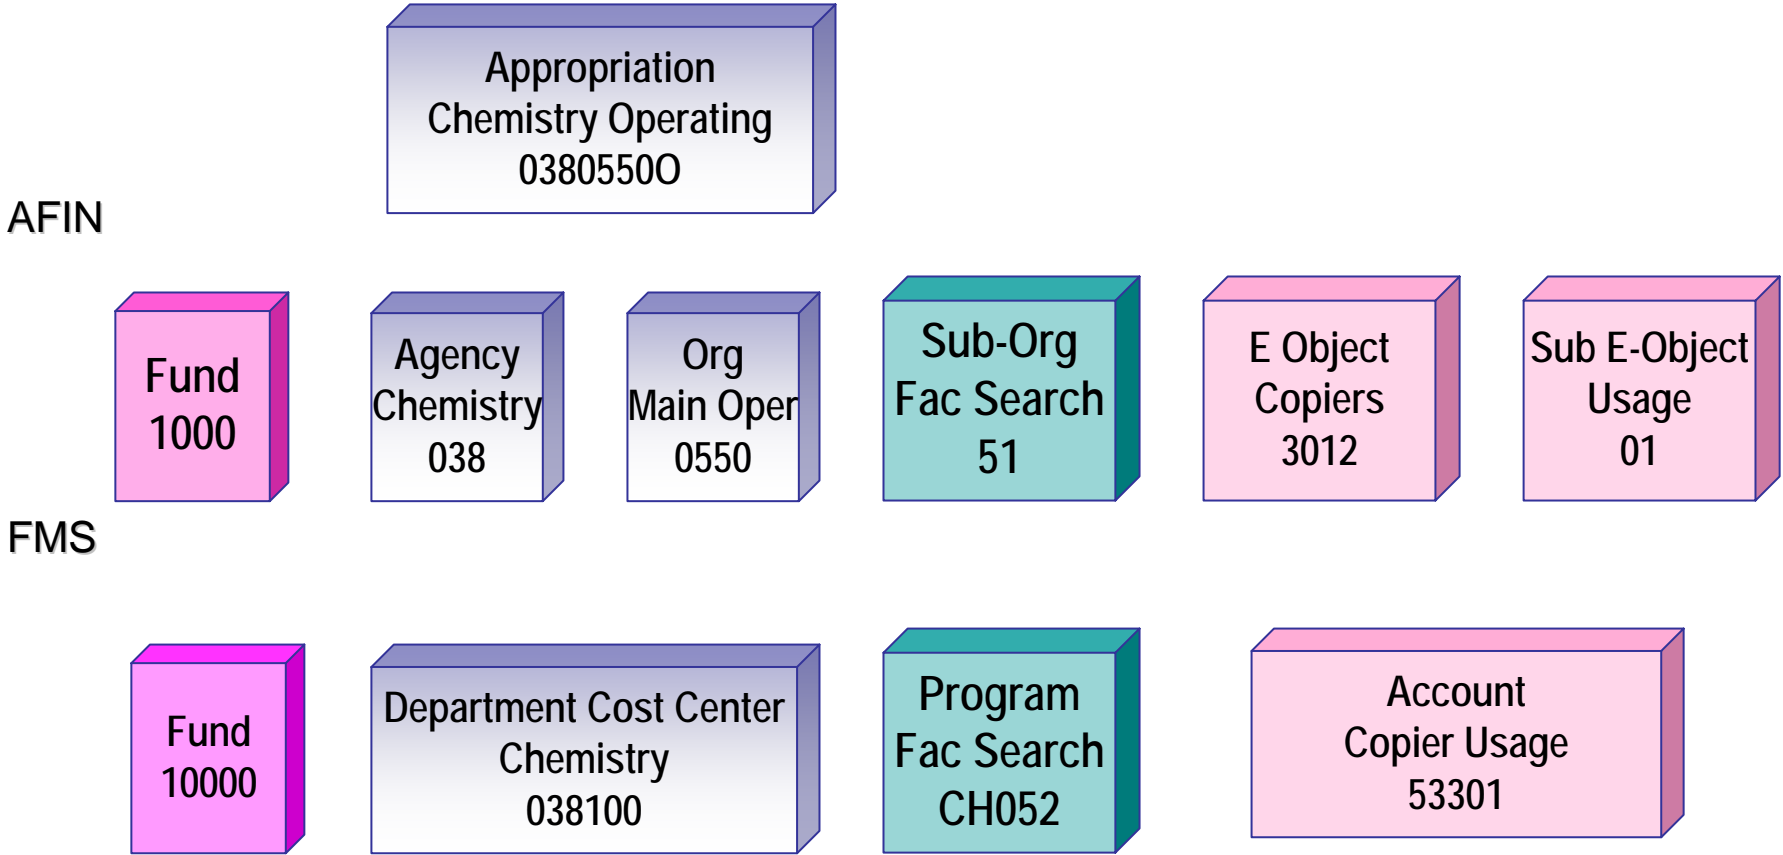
Appropriation
Chemistry Operating
0380550O

AFIN

Fund
1000

Agency
Chemistry
038

Org
Main Oper
0550

Sub-Org
Fac Search
51

E Object
Copiers
3012

Sub E-Object
Usage
01

FMS

Fund
10000

Department Cost Center
Chemistry
038100

Program
Fac Search
CH052

Account
Copier Usage
53301